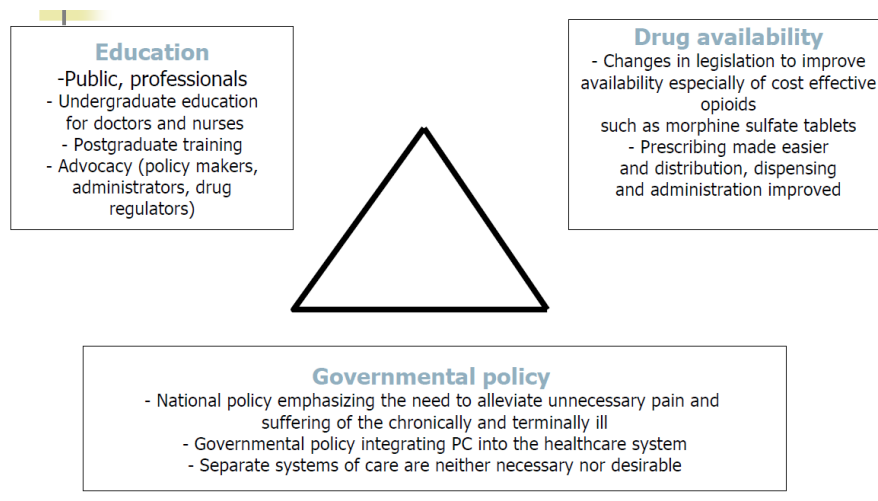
Education
-Public, professionals
- Undergraduate education for doctors and nurses
- Postgraduate training
- Advocacy (policy makers, administrators, drug regulators)

Drug availability
- Changes in legislation to improve availability especially of cost effective opioids such as morphine sulfate tablets
- Prescribing made easier and distribution, dispensing and administration improved

Governmental policy
- National policy emphasizing the need to alleviate unnecessary pain and suffering of the chronically and terminally ill
- Governmental policy integrating PC into the healthcare system
- Separate systems of care are neither necessary nor desirable